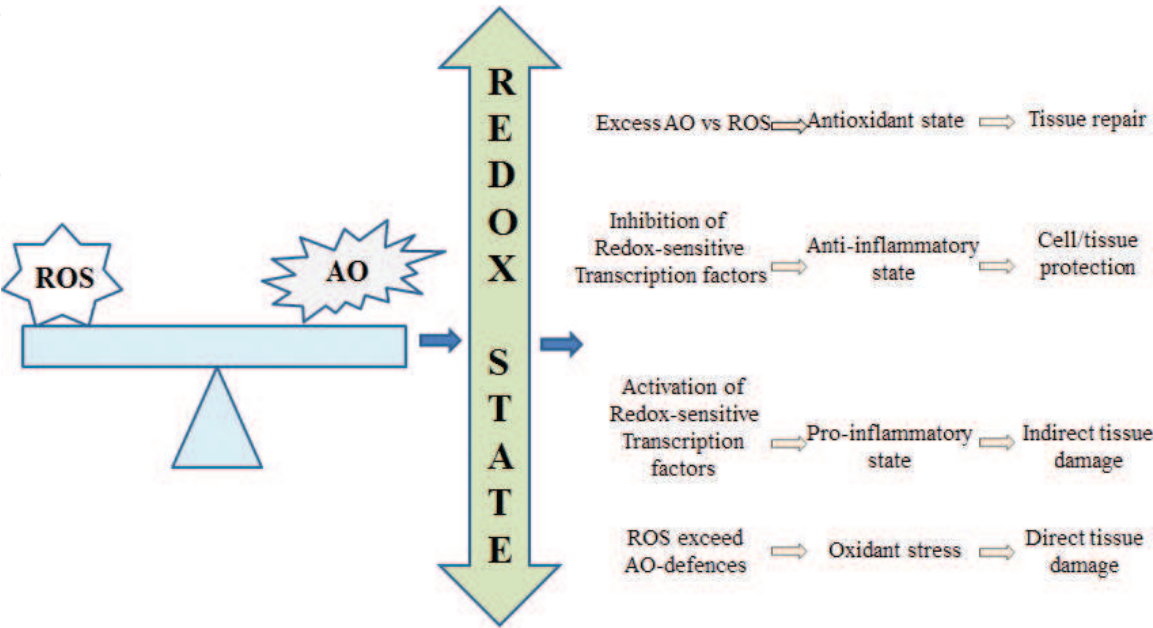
ROS

AO

REDOX STATE

Excess AO vs ROS Antioxidant state Tissue repair

Inhibition of Redox-sensitive Transcription factors Anti-inflammatory state Cell/tissue protection

Activation of Redox-sensitive Transcription factors Pro-inflammatory state Indirect tissue damage

ROS exceed AO-defences Oxidant stress Direct tissue damage